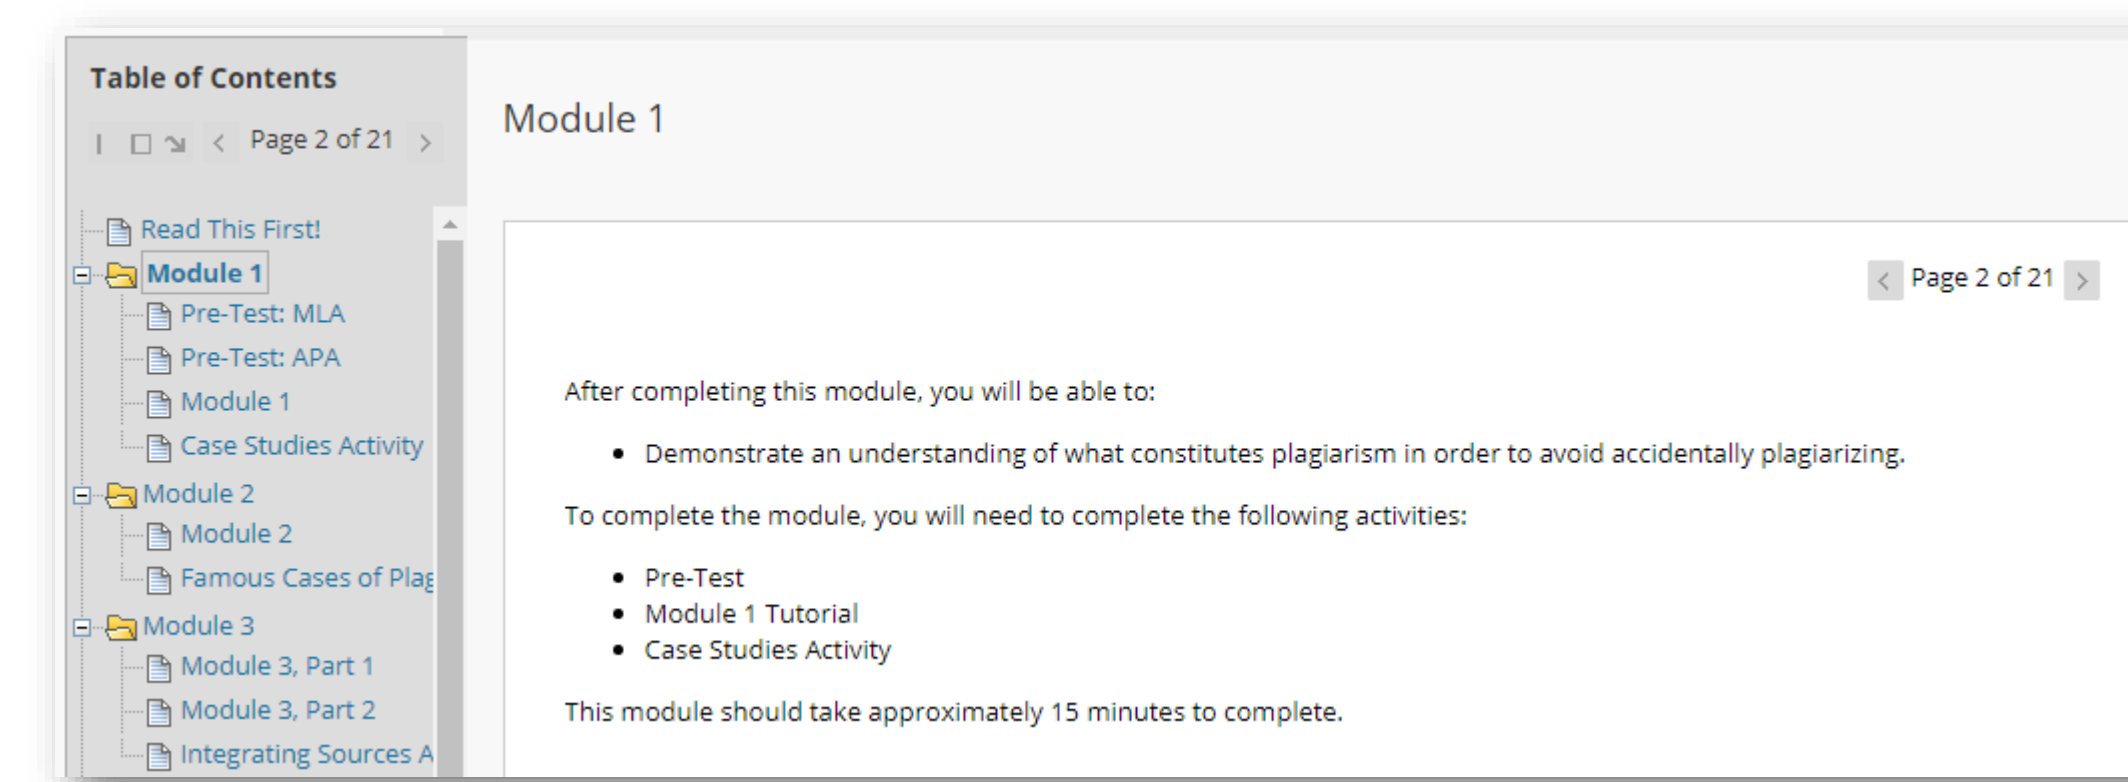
Table of Contents

Page 2 of 21

Read This First!
Module 1
Pre-Test: MLA
Pre-Test: APA
Module 1
Case Studies Activity
Module 2
Module 2
Famous Cases of Plag
Module 3
Module 3, Part 1
Module 3, Part 2
Integrating Sources A

Module 1

Page 2 of 21

After completing this module, you will be able to:

- Demonstrate an understanding of what constitutes plagiarism in order to avoid accidentally plagiarizing.

To complete the module, you will need to complete the following activities:

- Pre-Test
- Module 1 Tutorial
- Case Studies Activity

This module should take approximately 15 minutes to complete.